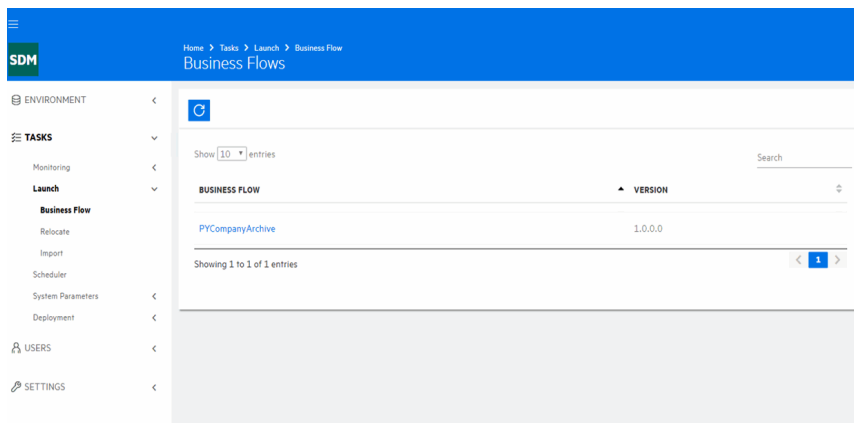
SDM

Home > Tasks > Launch > Business Flow
Business Flows

ENVIRONMENT

TASKS

Monitoring

Launch

Business Flow

Relocate

Import

Scheduler

System Parameters

Deployment

USERS

SETTINGS

Show 10 entries

Search

| BUSINESS FLOW | VERSION |
|---|---|
| PYCompanyArchive | 1.0.0.0 |

Showing 1 to 1 of 1 entries

1